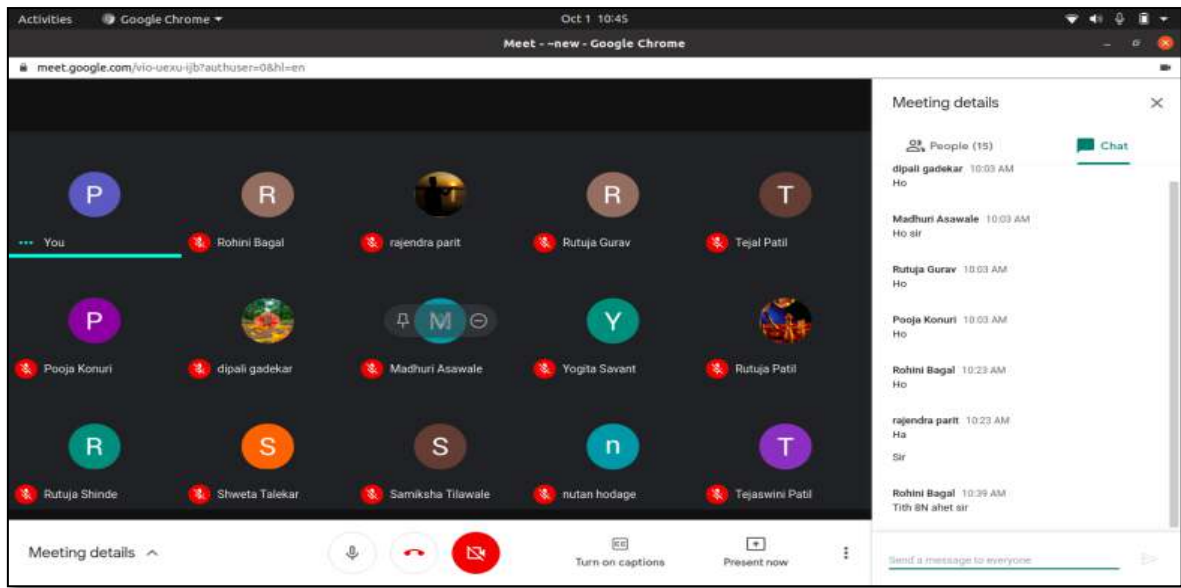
Activities Google Chrome ▾ Oct 1 10:45

Meet - -new - Google Chrome

meet.google.com/vio-uexu-ijb?authuser=0&hl=en

P
You
R
Rohini Bagal
rajendra parit
R
Rutuja Gurav
T
Tejal Patil

P
Pooja Konuri
dipali gadekar
M
Madhuri Asawale
Y
Yogita Savant
Rutuja Patil

R
Rutuja Shinde
S
Shweta Talekar
S
Samiksha Tilawale
n
nutan hodage
T
Tejaswini Patil

Meeting details ^

Turn on captions

Present now

Meeting details

People (15)

Chat

dipali gadekar 10:03 AM
Ho

Madhuri Asawale 10:03 AM
Ho sir

Rutuja Gurav 10:03 AM
Ho

Pooja Konuri 10:03 AM
Ho

Rohini Bagal 10:23 AM
Ho

rajendra parit 10:23 AM
Ha

Sir

Rohini Bagal 10:39 AM
Tith 8N ahet sir

Send a message to everyone